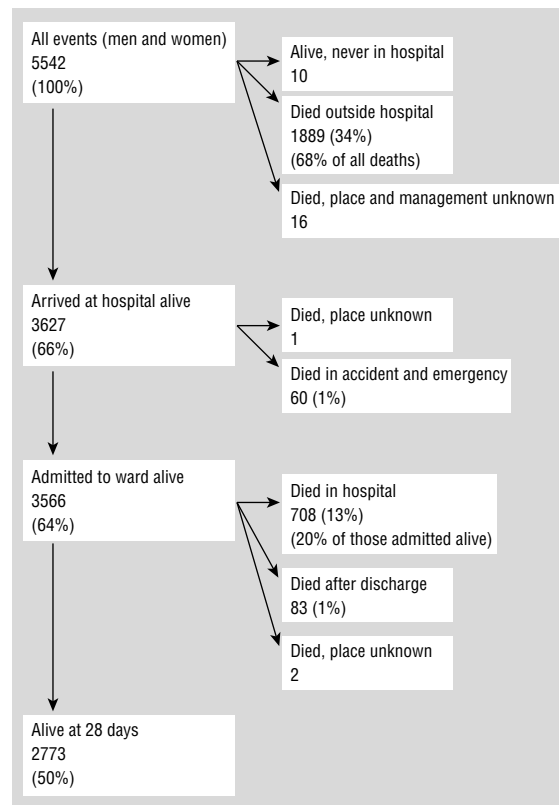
All events (men and women)
5542
(100%)

Alive, never in hospital
10

Died outside hospital
1889 (34%)
(68% of all deaths)

Died, place and management unknown
16

Arrived at hospital alive
3627
(66%)

Died, place unknown
1

Died in accident and emergency
60 (1%)

Admitted to ward alive
3566
(64%)

Died in hospital
708 (13%)
(20% of those admitted alive)

Died after discharge
83 (1%)

Died, place unknown
2

Alive at 28 days
2773
(50%)